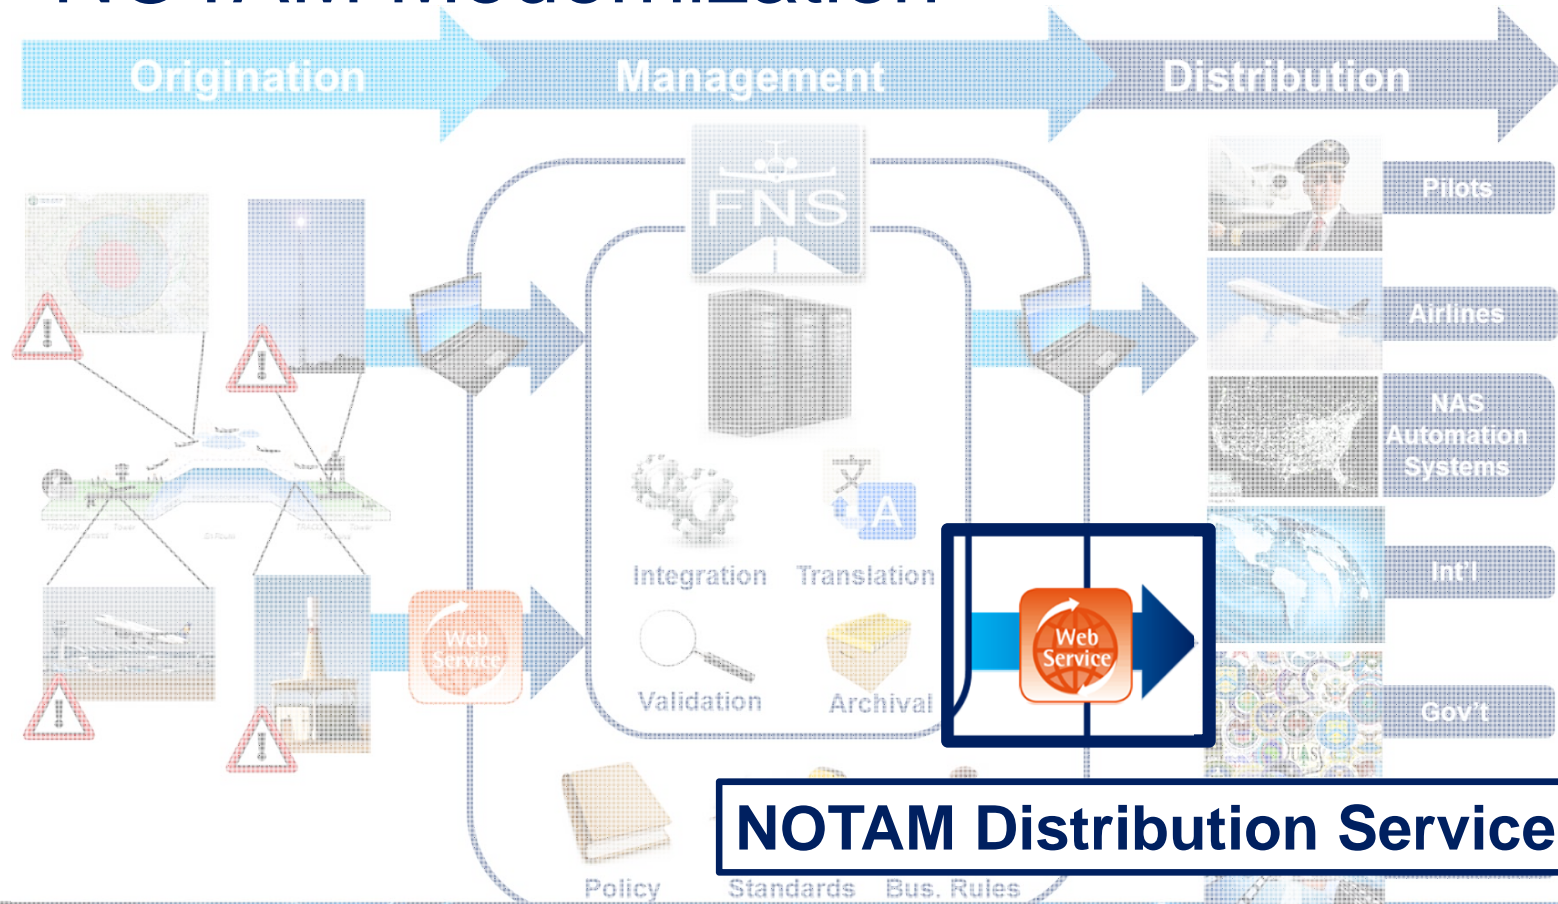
Origination

Management

Distribution

FNS

Pilots

Airlines

NAS Automation Systems

Int'l

Gov't

Web Service

Integration

Translation

Validation

Archival

Web Service

NOTAM Distribution Service

Policy

Standards

Bus. Rules